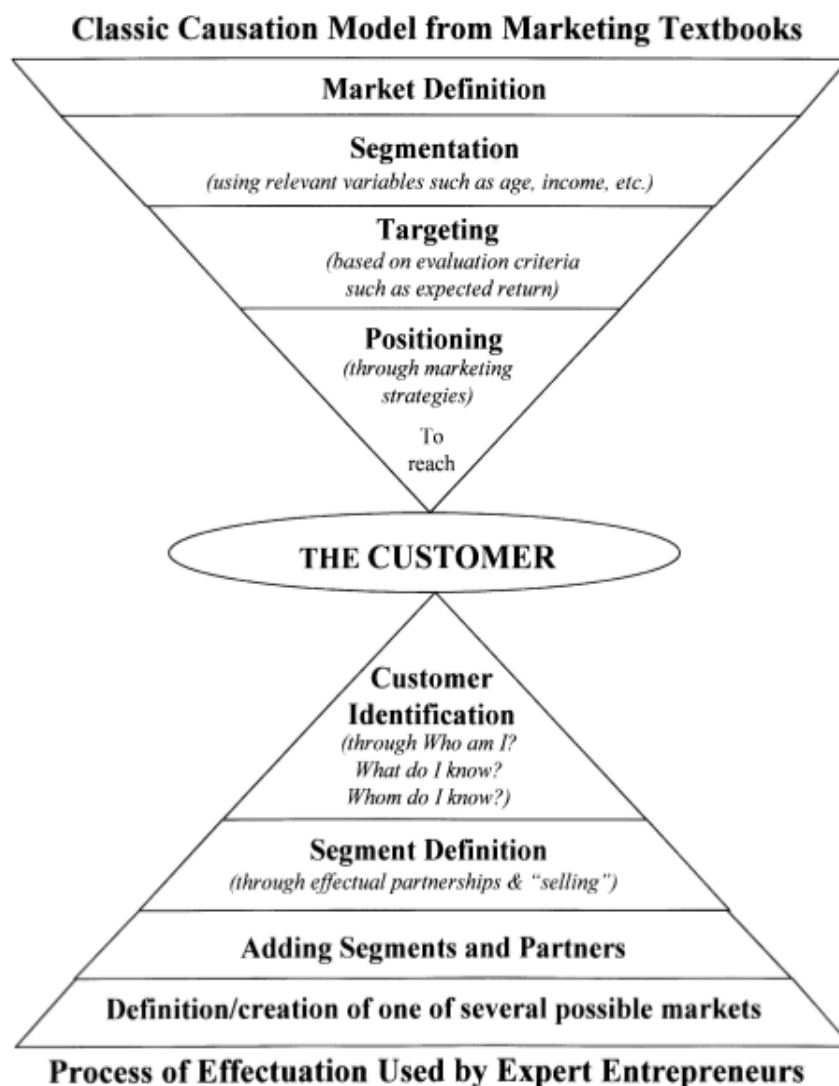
Classic Causation Model from Marketing Textbooks

Market Definition

Segmentation
(using relevant variables such as age, income, etc.)

Targeting
(based on evaluation criteria such as expected return)

Positioning
(through marketing strategies)

To reach

THE CUSTOMER

Customer Identification
(through Who am I? What do I know? Whom do I know?)

Segment Definition
(through effectual partnerships & "selling")

Adding Segments and Partners

Definition/creation of one of several possible markets

Process of Effectuation Used by Expert Entrepreneurs